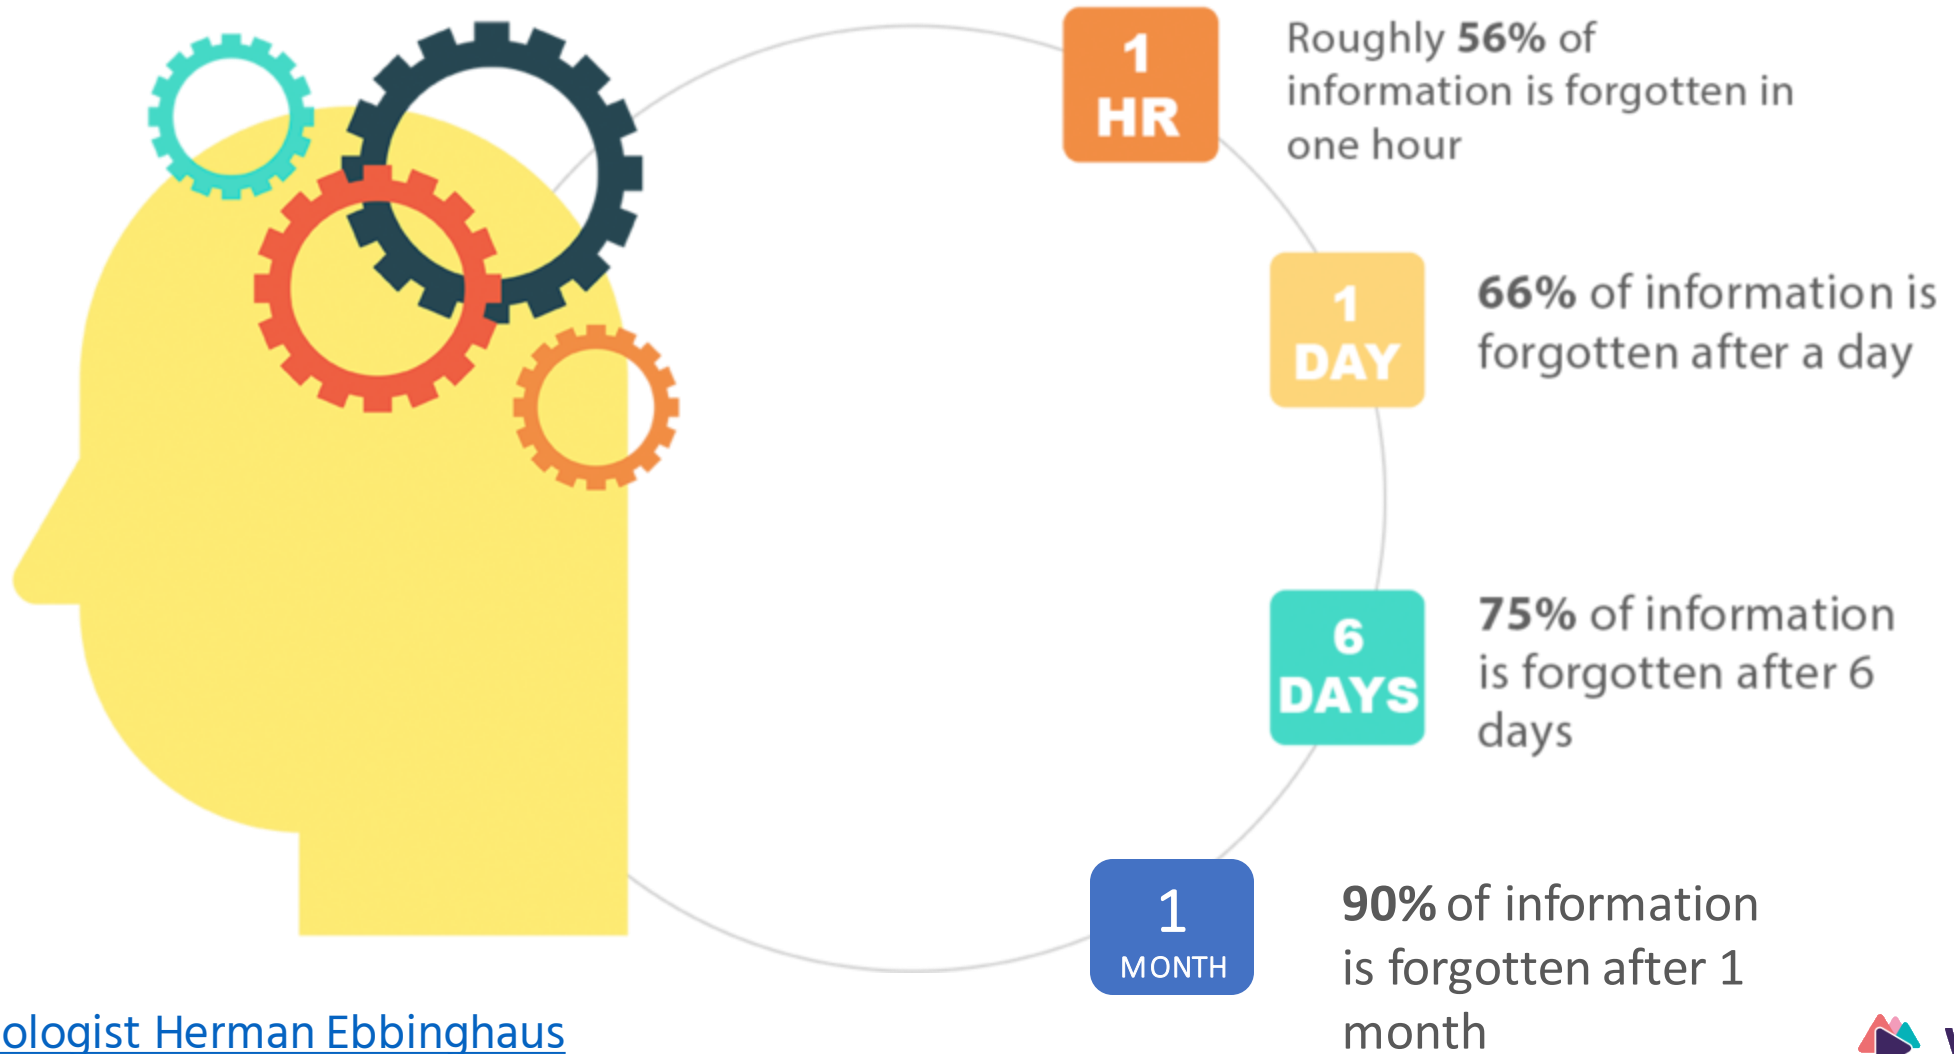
1 HR

Roughly **56%** of information is forgotten in one hour

1 DAY

**66%** of information is forgotten after a day

6 DAYS

**75%** of information is forgotten after 6 days

1 MONTH

**90%** of information is forgotten after 1 month

ologist Herman Ebbinghaus